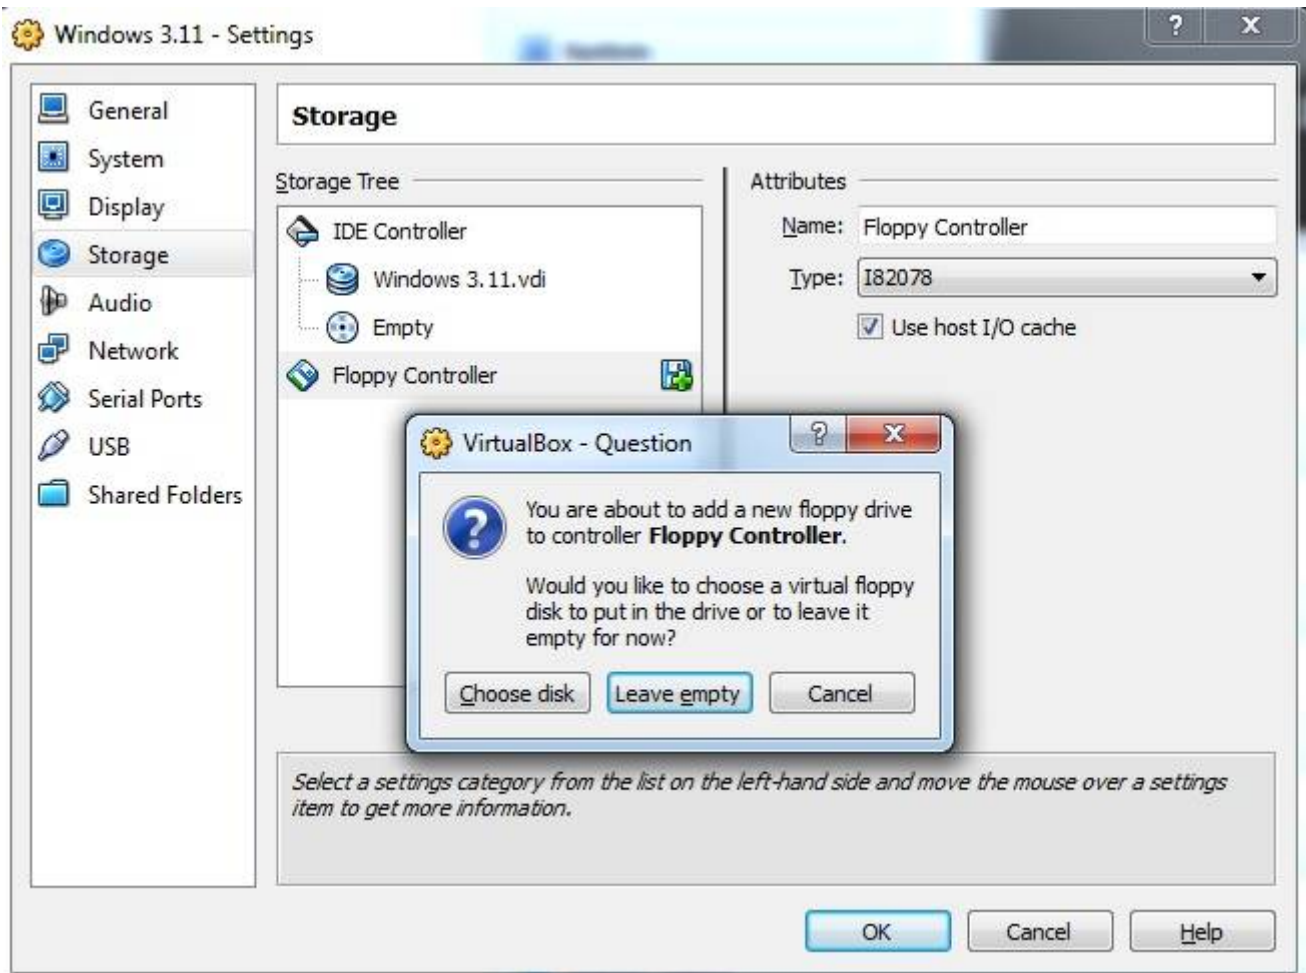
Windows 3.11 - Settings

?
X

General
System
Display
Storage
Audio
Network
Serial Ports
USB
Shared Folders

Storage

Storage Tree

IDE Controller
Windows 3.11.vdi
Empty
Floppy Controller

Attributes

Name: Floppy Controller
Type: I82078
Use host I/O cache

VirtualBox - Question

?
X

You are about to add a new floppy drive to controller **Floppy Controller**.

Would you like to choose a virtual floppy disk to put in the drive or to leave it empty for now?

Choose disk
Leave empty
Cancel

*Select a settings category from the list on the left-hand side and move the mouse over a settings item to get more information.*

OK
Cancel
Help